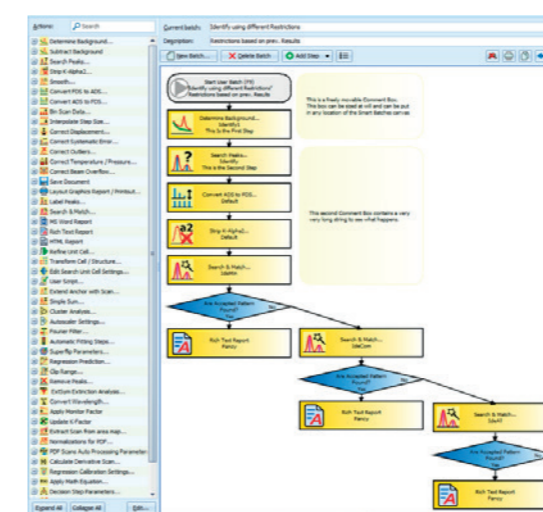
Actions: Search

Determine Background...
Subtract Background...
Search Peaks...
Strip K-Alpha2...
Smooth...
Convert PDS to ADS...
Convert ADS to FDS...
Bin Scan Data...
Interpolate Step Size...
Correct Displacement...
Correct Systematic Error...
Correct Outliers...
Correct Temperature / Pressure...
Correct Beam Overflow...
Save Document
Layout Graphics Report / Printout...
Label Peaks...
Search & Match...
MS Word Report
Rich Text Report
HTML Report
Refine Unit Cell...
Transform Cell / Structure...
Edit Search Unit Cell Settings...
User Script...
Extend Anchor with Scan...
Simple Sum...
Cluster Analysis...
Autoscaler Settings...
Fourier Filter...
Automatic Fitting Steps...
Superfig Parameters...
Regression Prediction...
Clip Range...
Remove Peaks...
ExtSym Extinction Analysis...
Convert Wavelength...
Apply Monitor Factor
Update K-Factor
Extract Scan from area map...
Normalizations for PDF...
PDF Scans Auto Processing Parameter...
Calculate Derivative Scan...
Regression Calibration Settings...
Apply Math Equation...
Decision Step Parameters...

Expand All   Collapse All   Edit...

Current batch: Identify using different Restrictions
Description: Restrictions based on prev. Results

New Batch...   Delete Batch   Add Step

Start User Batch (F9)
'Identify using different Restrictions'
Restrictions based on prev. Results

This is a freely movable Comment Box. This box can be sized at will and can be put in any location of the Smart Batches canvas

Determine Background...
Identify
This is the First Step

Search Peaks...
Identify
This is the Second Step

Convert ADS to FDS...
Default

Strip K-Alpha2...
Default

Search & Match...
IdeMin

This second Comment Box contains a very very long string to see what happens.

Are Accepted Pattern Found?
Yes
No

Rich Text Report
Fancy

Search & Match...
IdeCom

Are Accepted Pattern Found?
Yes
No

Rich Text Report
Fancy

Search & Match...
IdeAll

Are Accepted Pattern Found?
Yes

Rich Text Report
Fancy